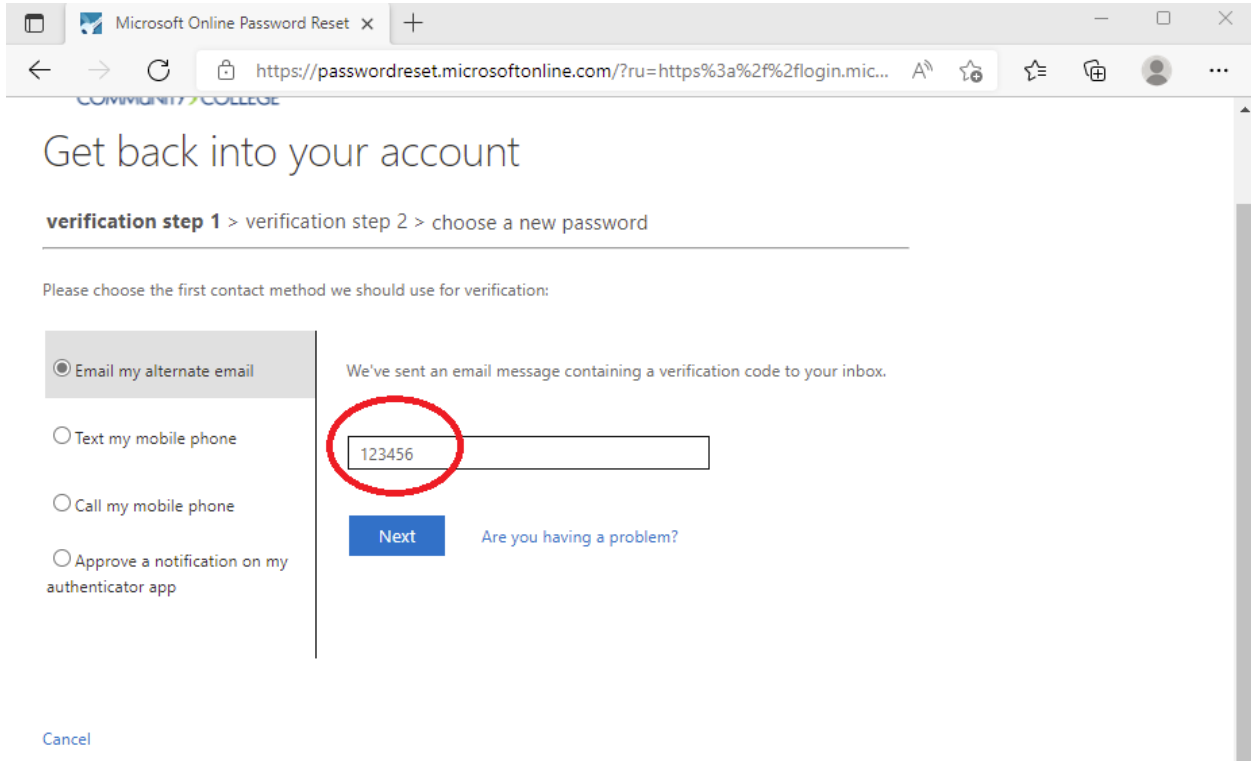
Microsoft Online Password Reset ×

https://passwordreset.microsoftonline.com/?ru=https%3a%2f%2flogin.mic...

COMMUNITY COLLEGE

Get back into your account

verification step 1 > verification step 2 > choose a new password

Please choose the first contact method we should use for verification:

Email my alternate email

Text my mobile phone

Call my mobile phone

Approve a notification on my authenticator app

We've sent an email message containing a verification code to your inbox.

123456

Next

Are you having a problem?

Cancel